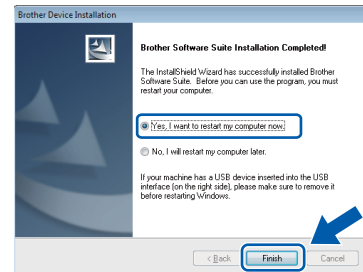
Brother Device Installation

Brother Software Suite Installation Completed!

The InstallShield Wizard has successfully installed Brother Software Suite. Before you can use the program, you must restart your computer.

Yes, I want to restart my computer now.

No, I will restart my computer later.

If your machine has a USB device inserted into the USB interface (on the right side), please make sure to remove it before restarting Windows.

< Back

Finish

Cancel